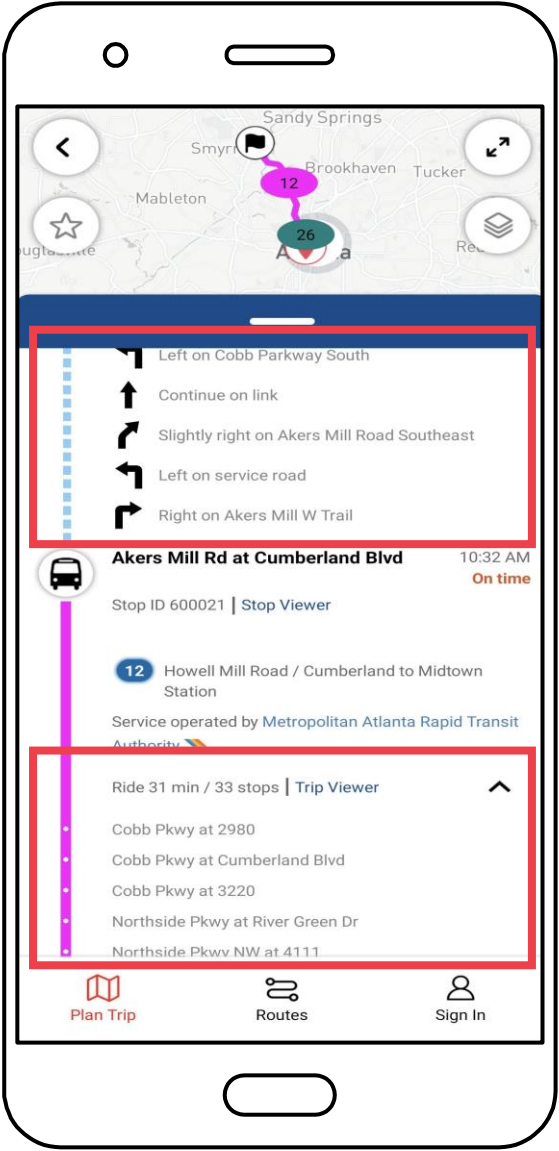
Sandy Springs
Smyrna
Brookhaven
Tucker
Mableton
12
26
Douglasville
A a
Re

Left on Cobb Parkway South
Continue on link
Slightly right on Akers Mill Road Southeast
Left on service road
Right on Akers Mill W Trail

Akers Mill Rd at Cumberland Blvd
10:32 AM
On time
Stop ID 600021 | Stop Viewer

12 Howell Mill Road / Cumberland to Midtown Station

Service operated by Metropolitan Atlanta Rapid Transit Authority

Ride 31 min / 33 stops | Trip Viewer

Cobb Pkwy at 2980
Cobb Pkwy at Cumberland Blvd
Cobb Pkwy at 3220
Northside Pkwy at River Green Dr
Northside Pkwy NW at 4111

Plan Trip
Routes
Sign In